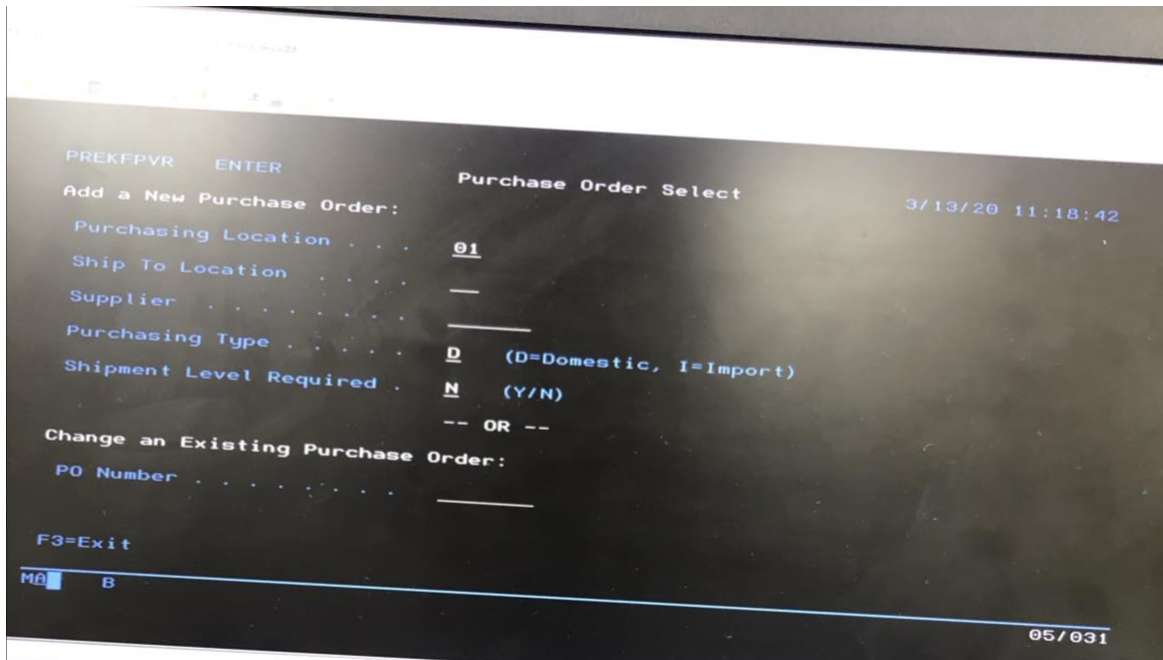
PREKFPVR ENTER

Purchase Order Select

3/13/20 11:18:42

Add a New Purchase Order:

Purchasing Location . . . 01

Ship To Location . . . . \_\_

Supplier . . . . . . . . \_\_\_\_\_\_

Purchasing Type . . . . . D (D=Domestic, I=Import)

Shipment Level Required . N (Y/N)

-- OR --

Change an Existing Purchase Order:

PO Number . . . . . . . . \_\_\_\_\_\_

F3=Exit

MA B

05/031